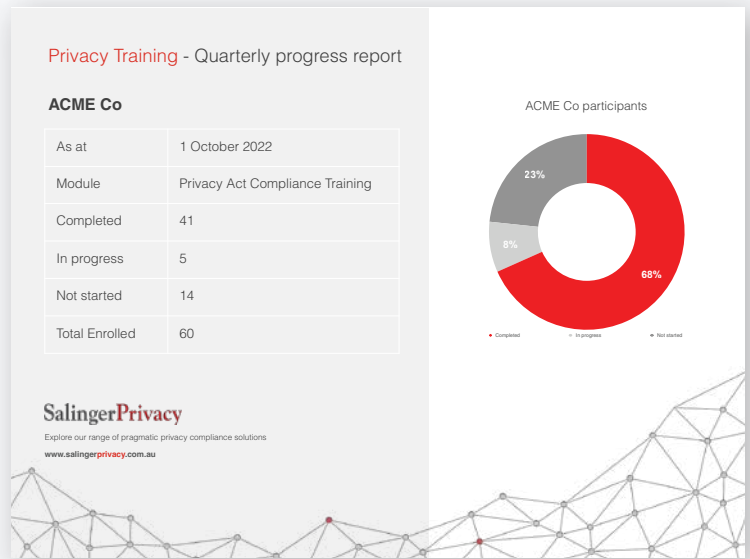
Privacy Training - Quarterly progress report

ACME Co

| As at | 1 October 2022 |
|---|---|
| Module | Privacy Act Compliance Training |
| Completed | 41 |
| In progress | 5 |
| Not started | 14 |
| Total Enrolled | 60 |

ACME Co participants

23%

8%

68%

Completed In progress Not started

SalingerPrivacy

Explore our range of pragmatic privacy compliance solutions

www.salingerprivacy.com.au